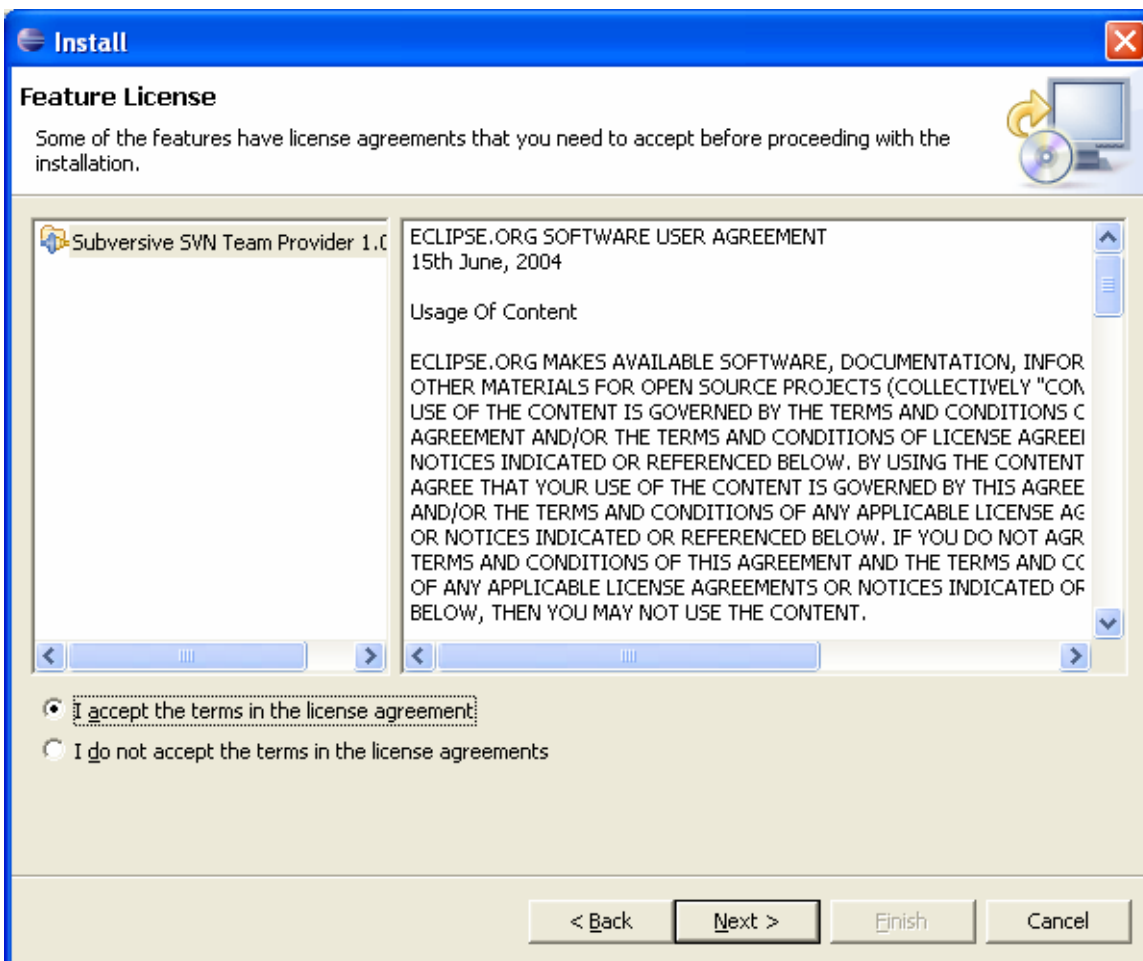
Install

Feature License

Some of the features have license agreements that you need to accept before proceeding with the installation.

Subversive SVN Team Provider 1.(

ECLIPSE.ORG SOFTWARE USER AGREEMENT
15th June, 2004

Usage Of Content

ECLIPSE.ORG MAKES AVAILABLE SOFTWARE, DOCUMENTATION, INFOR OTHER MATERIALS FOR OPEN SOURCE PROJECTS (COLLECTIVELY "CON USE OF THE CONTENT IS GOVERNED BY THE TERMS AND CONDITIONS C AGREEMENT AND/OR THE TERMS AND CONDITIONS OF LICENSE AGREEI NOTICES INDICATED OR REFERENCED BELOW. BY USING THE CONTENT AGREE THAT YOUR USE OF THE CONTENT IS GOVERNED BY THIS AGREE AND/OR THE TERMS AND CONDITIONS OF ANY APPLICABLE LICENSE AG OR NOTICES INDICATED OR REFERENCED BELOW. IF YOU DO NOT AGR TERMS AND CONDITIONS OF THIS AGREEMENT AND THE TERMS AND CC OF ANY APPLICABLE LICENSE AGREEMENTS OR NOTICES INDICATED OF BELOW, THEN YOU MAY NOT USE THE CONTENT.

I accept the terms in the license agreement

I do not accept the terms in the license agreements

< Back | Next > | Finish | Cancel